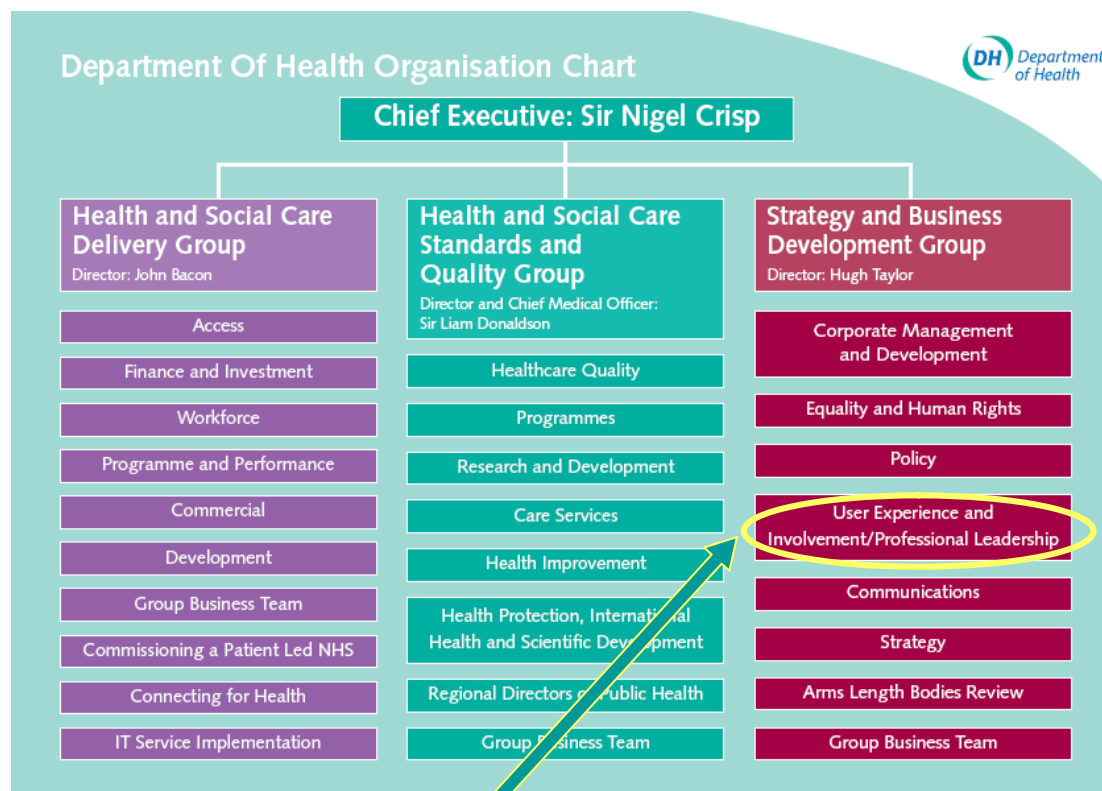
Department Of Health Organisation Chart

DH Department of Health

Chief Executive: Sir Nigel Crisp

Health and Social Care Delivery Group
Director: John Bacon

Access

Finance and Investment

Workforce

Programme and Performance

Commercial

Development

Group Business Team

Commissioning a Patient Led NHS

Connecting for Health

IT Service Implementation

Health and Social Care Standards and Quality Group
Director and Chief Medical Officer: Sir Liam Donaldson

Healthcare Quality

Programmes

Research and Development

Care Services

Health Improvement

Health Protection, Internat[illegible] Health and Scientific Dev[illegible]pment

Regional Directors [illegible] Public Health

Group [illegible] Team

Strategy and Business Development Group
Director: Hugh Taylor

Corporate Management and Development

Equality and Human Rights

Policy

User Experience and Involvement/Professional Leadership

Communications

Strategy

Arms Length Bodies Review

Group Business Team